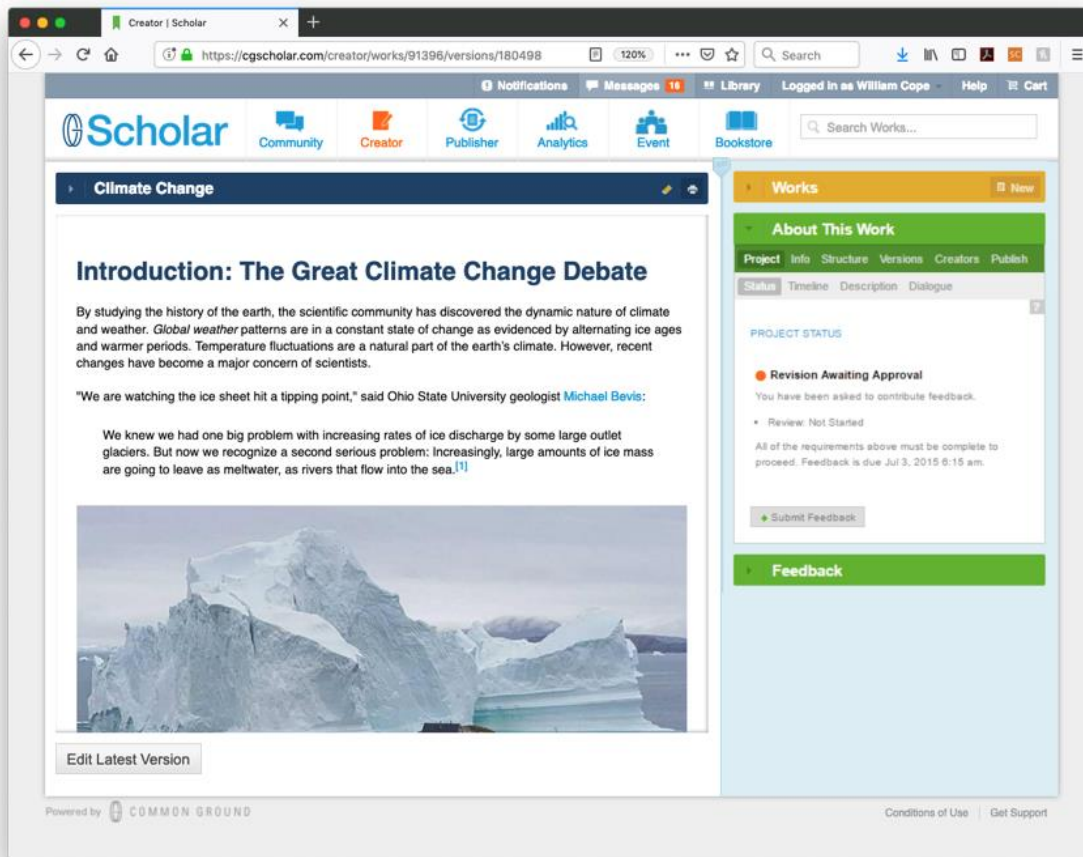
Creator | Scholar

https://cgscholar.com/creator/works/91396/versions/180498 120% Search

Notifications Messages 16 Library Logged in as William Cope Help Cart

Scholar Community Creator Publisher Analytics Event Bookstore Search Works...

Climate Change

Introduction: The Great Climate Change Debate

By studying the history of the earth, the scientific community has discovered the dynamic nature of climate and weather. *Global weather* patterns are in a constant state of change as evidenced by alternating ice ages and warmer periods. Temperature fluctuations are a natural part of the earth's climate. However, recent changes have become a major concern of scientists.

"We are watching the ice sheet hit a tipping point," said Ohio State University geologist Michael Bevis:

We knew we had one big problem with increasing rates of ice discharge by some large outlet glaciers. But now we recognize a second serious problem: Increasingly, large amounts of ice mass are going to leave as meltwater, as rivers that flow into the sea.[1]

Edit Latest Version

Works New

About This Work

Project Info Structure Versions Creators Publish

Status Timeline Description Dialogue

PROJECT STATUS

Revision Awaiting Approval

You have been asked to contribute feedback.

• Review: Not Started

All of the requirements above must be complete to proceed. Feedback is due Jul 3, 2015 6:15 am.

Submit Feedback

Feedback

Powered by COMMON GROUND

Conditions of Use Get Support